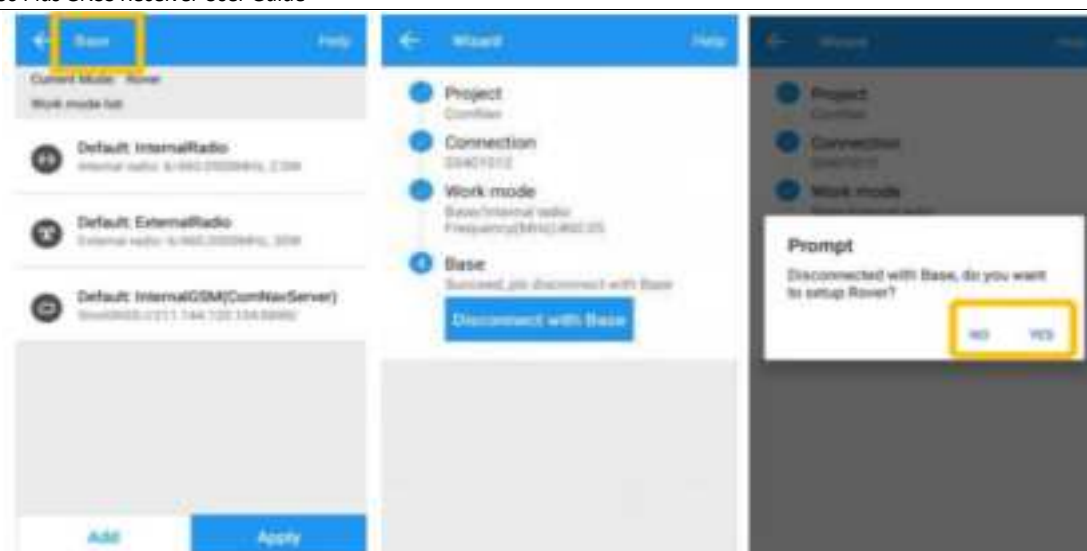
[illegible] Plus GNSS Receiver User Guide

Base
Help
Current Mode: Rover
Work mode list
Default: InternalRadio
Internal radio: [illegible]
Default: ExternalRadio
External radio: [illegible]
Default: InternalGSM(ComNavServer)
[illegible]
Add
Apply

Wizard
Help
Project
ComNav
Connection
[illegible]
Work mode
Base/Internal radio
Frequency(MHz):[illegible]
4
Base
Succeed, pls disconnect with Base
Disconnect with Base

Wizard
Help
Project
ComNav
Connection
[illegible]
Work mode
Prompt
Disconnected with Base, do you want to setup Rover?
NO
YES